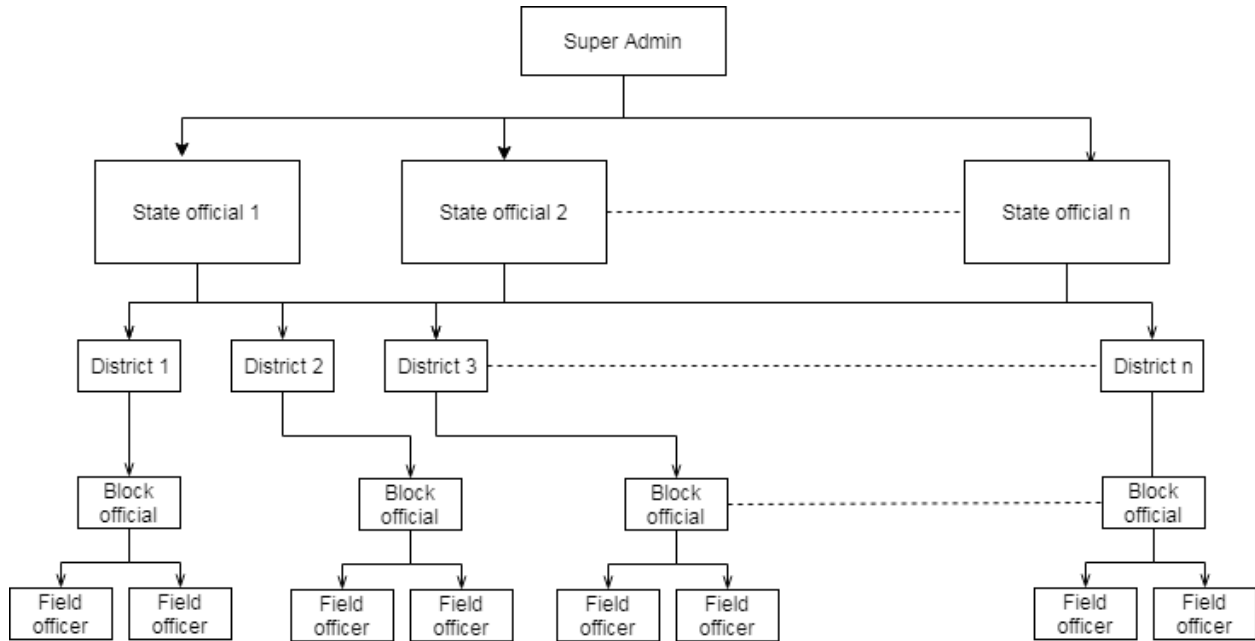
Super Admin

State official 1

State official 2

State official n

District 1

District 2

District 3

District n

Block official

Block official

Block official

Block official

Field officer

Field officer

Field officer

Field officer

Field officer

Field officer

Field officer

Field officer